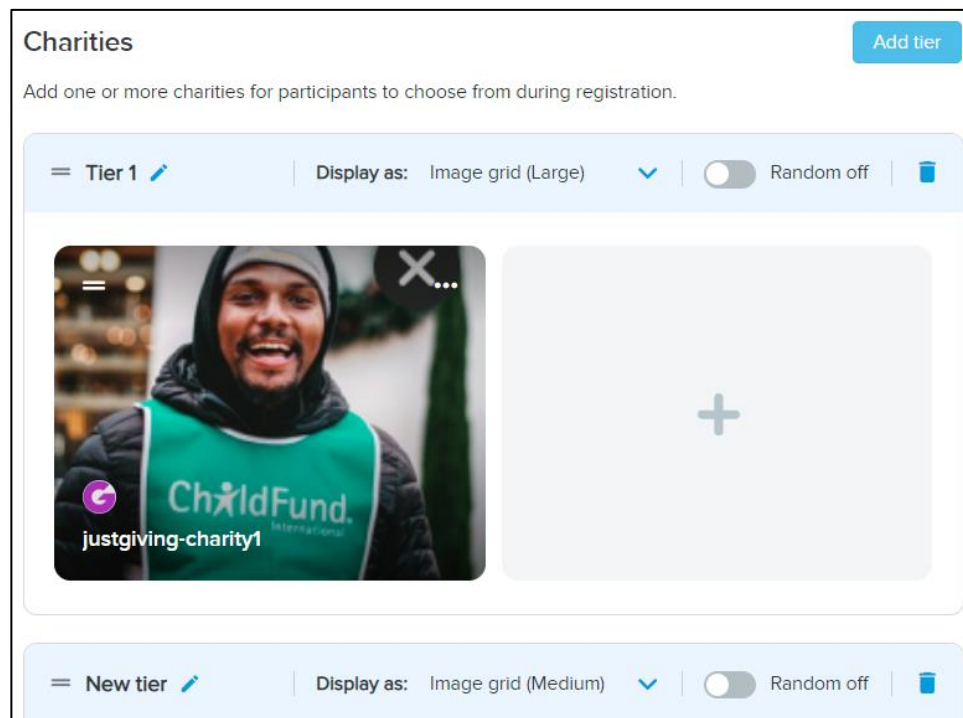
Charities

Add tier

Add one or more charities for participants to choose from during registration.

Tier 1

Display as: Image grid (Large)

Random off

ChildFund International

justgiving-charity1

+

New tier

Display as: Image grid (Medium)

Random off